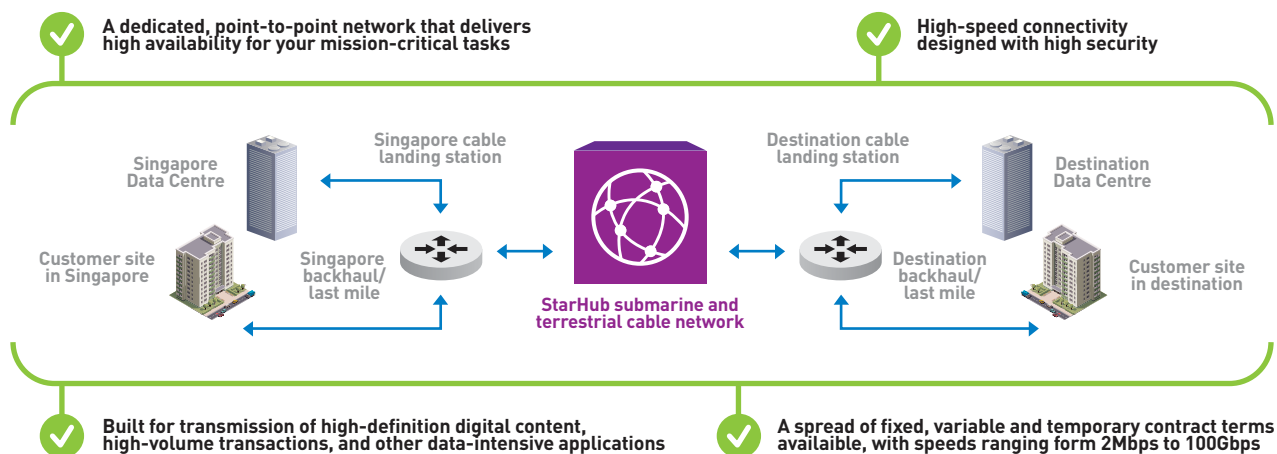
A dedicated, point-to-point network that delivers high availability for your mission-critical tasks

High-speed connectivity designed with high security

Singapore Data Centre

Singapore cable landing station

Customer site in Singapore

Singapore backhaul/ last mile

StarHub submarine and terrestrial cable network

Destination cable landing station

Destination Data Centre

Destination backhaul/ last mile

Customer site in destination

Built for transmission of high-definition digital content, high-volume transactions, and other data-intensive applications

A spread of fixed, variable and temporary contract terms availaible, with speeds ranging form 2Mbps to 100Gbps